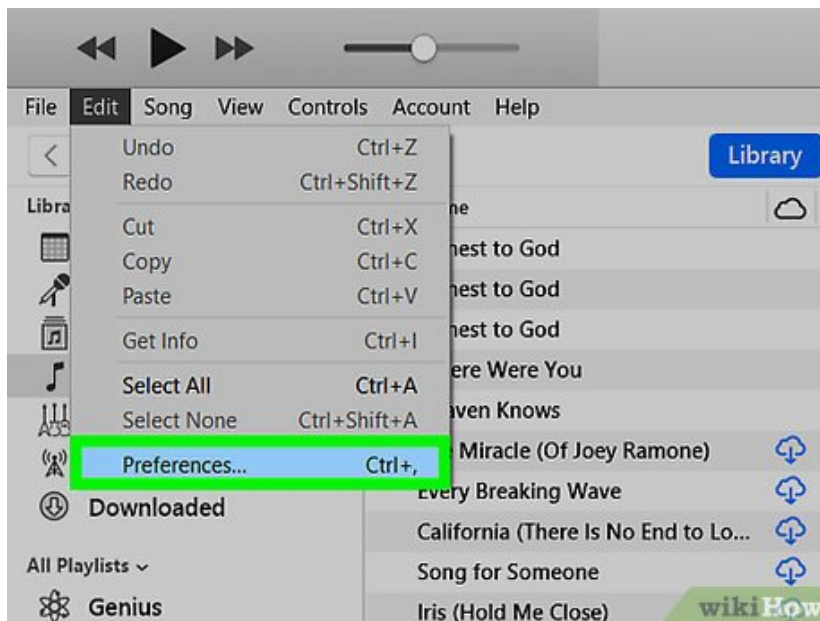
File Edit Song View Controls Account Help

Library

Undo Ctrl+Z
Redo Ctrl+Shift+Z
Cut Ctrl+X
Copy Ctrl+C
Paste Ctrl+V
Get Info Ctrl+I
Select All Ctrl+A
Select None Ctrl+Shift+A
Preferences... Ctrl+,

Libra
Downloaded
All Playlists
Genius

ne
nest to God
nest to God
nest to God
ere Were You
aven Knows
Miracle (Of Joey Ramone)
Every Breaking Wave
California (There Is No End to Lo...
Song for Someone
Iris (Hold Me Close)

wikiHow